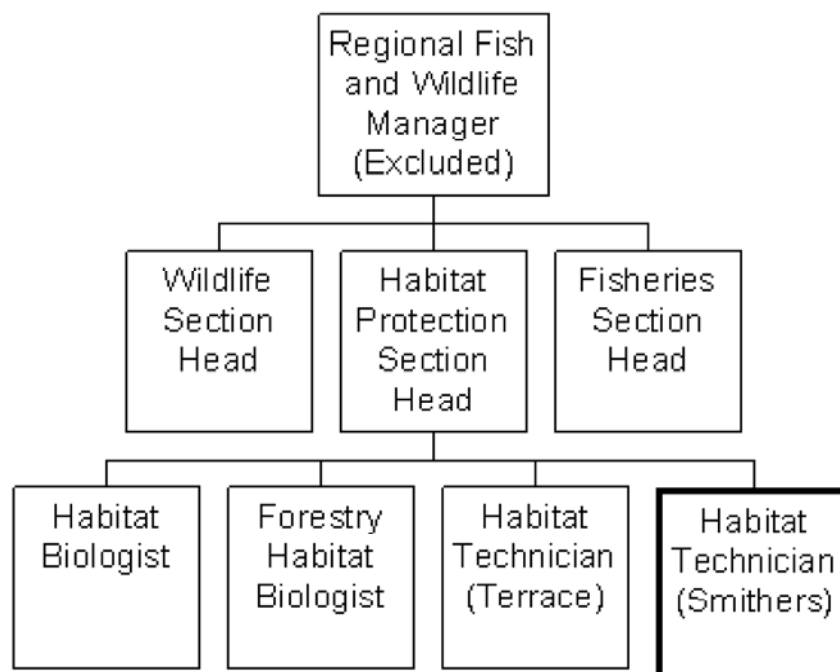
Regional Fish and Wildlife Manager (Excluded)

Wildlife Section Head

Habitat Protection Section Head

Fisheries Section Head

Habitat Biologist

Forestry Habitat Biologist

Habitat Technician (Terrace)

Habitat Technician (Smithers)